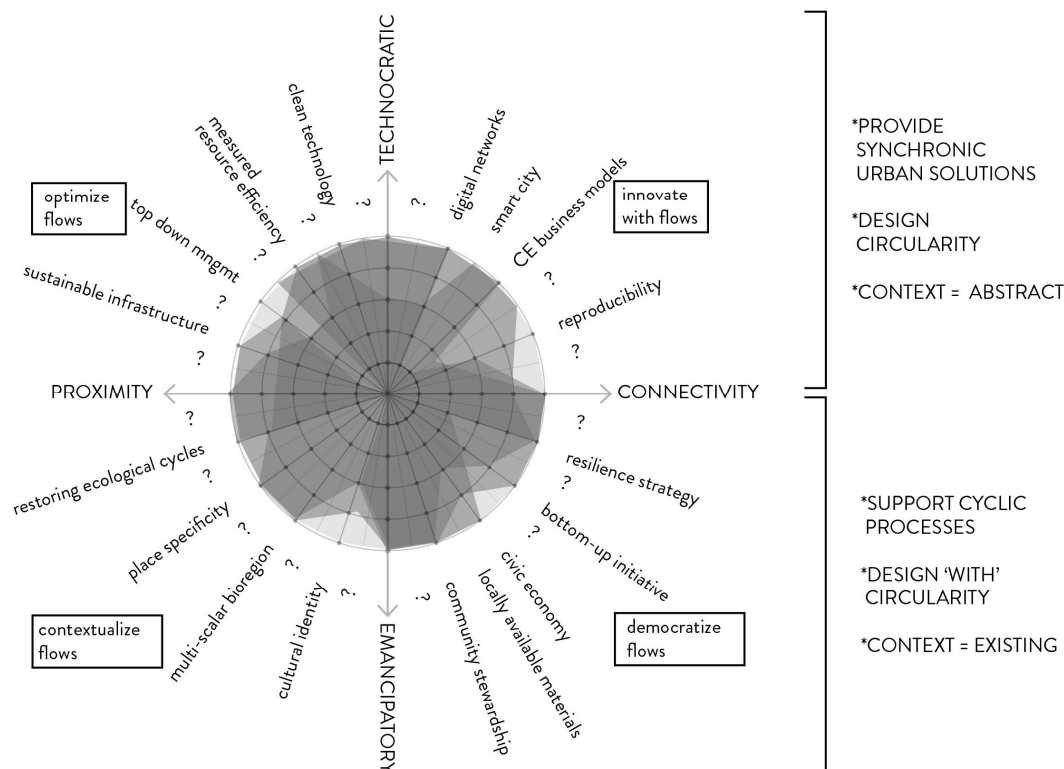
TECHNOCRATIC

optimize flows

innovate with flows

clean technology
measured resource efficiency
top down mngmt
sustainable infrastructure
digital networks
smart city
CE business models
reproducibility

?
?
?
?
?
?
?
?

PROXIMITY

CONNECTIVITY

?
?
?
?
?
?
?
?

restoring ecological cycles
place specificity
multi-scalar bioregion
cultural identity
resilience strategy
bottom-up initiative
civic economy
locally available materials
community stewardship

contextualize flows

democratize flows

EMANCIPATORY

*PROVIDE SYNCHRONIC URBAN SOLUTIONS

*DESIGN CIRCULARITY

*CONTEXT = ABSTRACT

*SUPPORT CYCLIC PROCESSES

*DESIGN 'WITH' CIRCULARITY

*CONTEXT = EXISTING